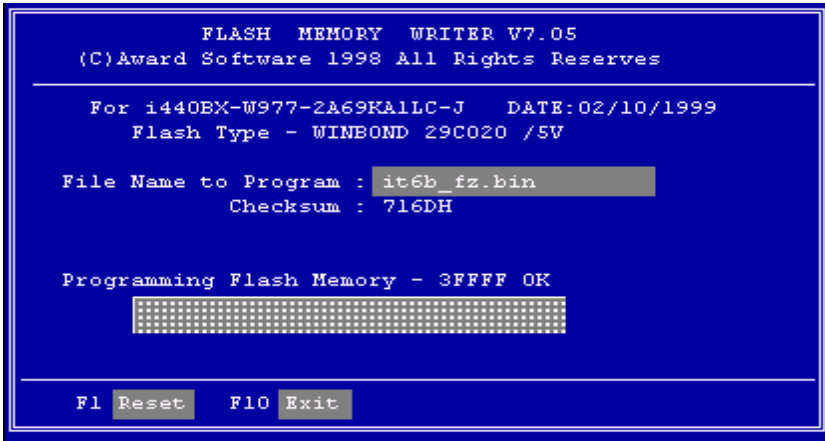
FLASH MEMORY WRITER V7.05
(C)Award Software 1998 All Rights Reserves

For i440BX-W977-2A69KA1LC-J DATE:02/10/1999
Flash Type - WINBOND 29C020 /5V

File Name to Program : it6b_fz.bin
Checksum : 716DH

Programming Flash Memory - 3FFFF OK

F1 Reset F10 Exit